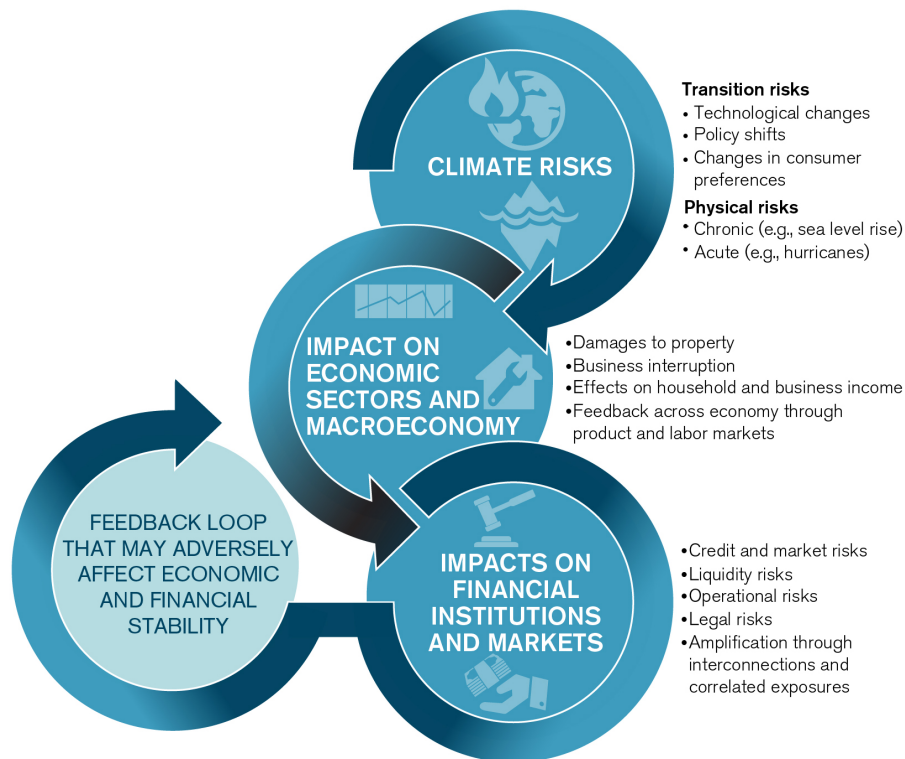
CLIMATE RISKS

Transition risks
• Technological changes
• Policy shifts
• Changes in consumer preferences

Physical risks
• Chronic (e.g., sea level rise)
• Acute (e.g., hurricanes)

IMPACT ON ECONOMIC SECTORS AND MACROECONOMY

•Damages to property
•Business interruption
•Effects on household and business income
•Feedback across economy through product and labor markets

FEEDBACK LOOP THAT MAY ADVERSELY AFFECT ECONOMIC AND FINANCIAL STABILITY

IMPACTS ON FINANCIAL INSTITUTIONS AND MARKETS

•Credit and market risks
•Liquidity risks
•Operational risks
•Legal risks
•Amplification through interconnections and correlated exposures